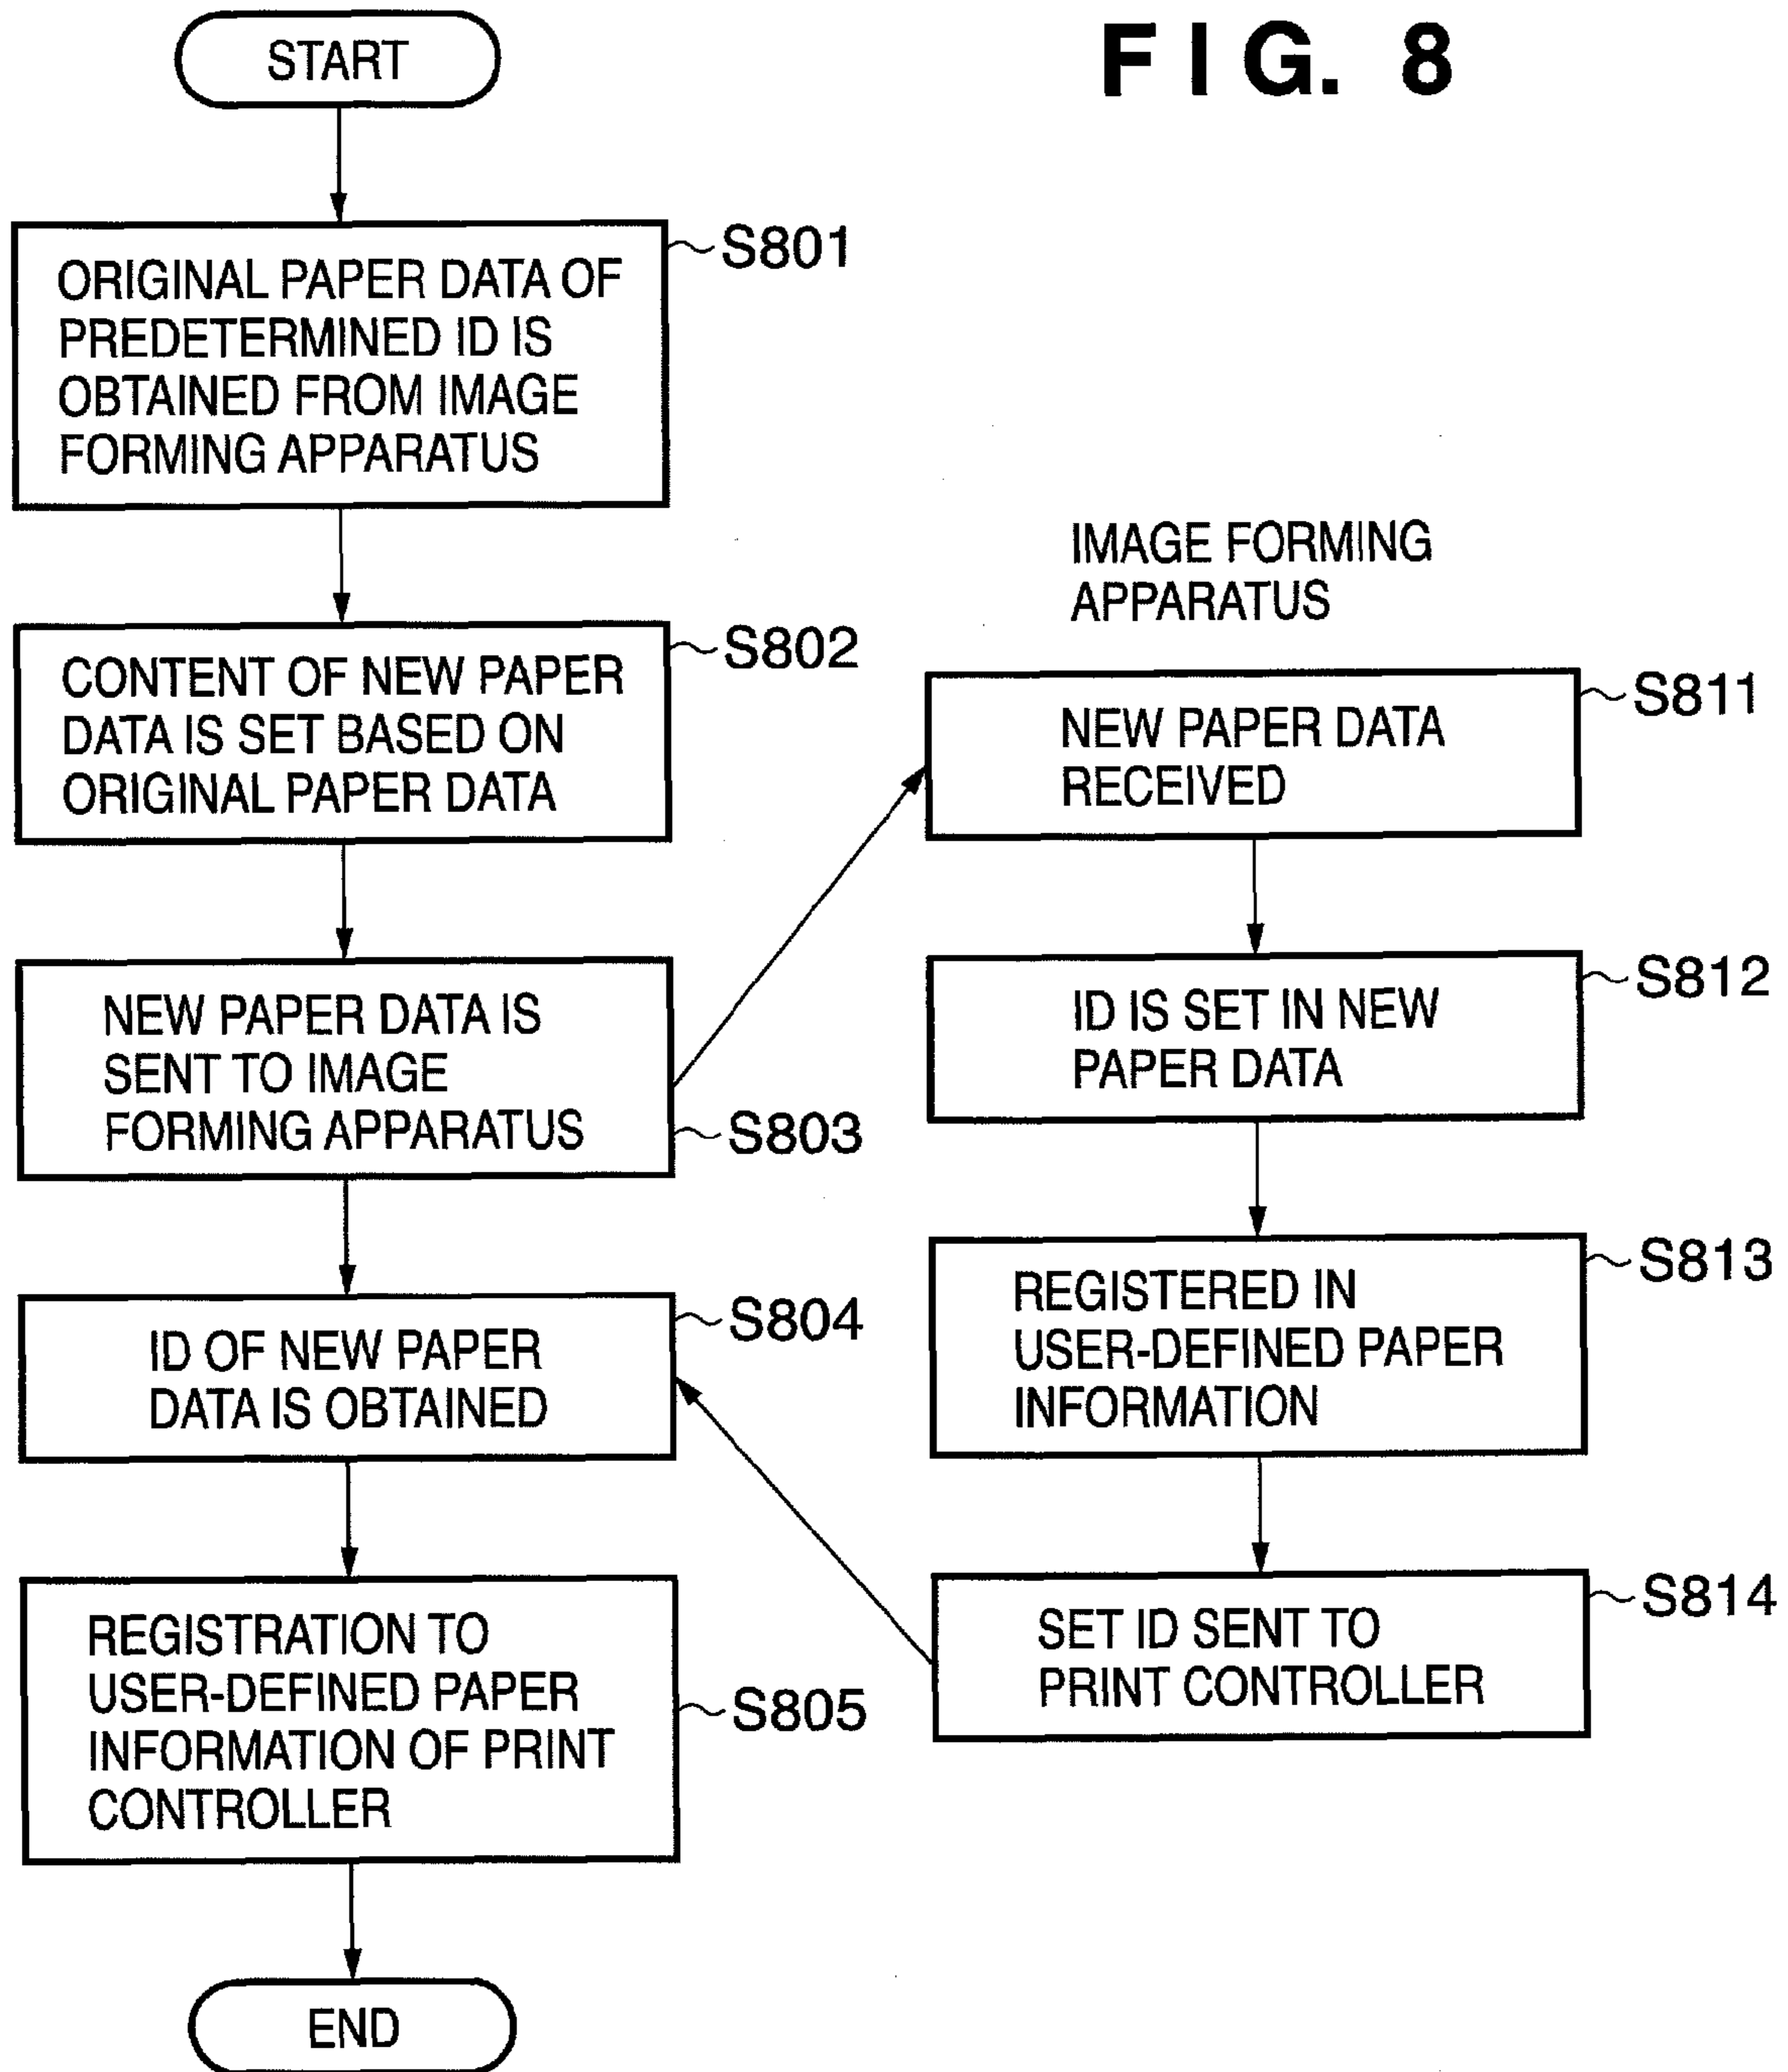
F I G. 8

START

ORIGINAL PAPER DATA OF PREDETERMINED ID IS OBTAINED FROM IMAGE FORMING APPARATUS

S801

CONTENT OF NEW PAPER DATA IS SET BASED ON ORIGINAL PAPER DATA

S802

NEW PAPER DATA IS SENT TO IMAGE FORMING APPARATUS

S803

ID OF NEW PAPER DATA IS OBTAINED

S804

REGISTRATION TO USER-DEFINED PAPER INFORMATION OF PRINT CONTROLLER

S805

END

IMAGE FORMING APPARATUS

NEW PAPER DATA RECEIVED

S811

ID IS SET IN NEW PAPER DATA

S812

REGISTERED IN USER-DEFINED PAPER INFORMATION

S813

SET ID SENT TO PRINT CONTROLLER

S814